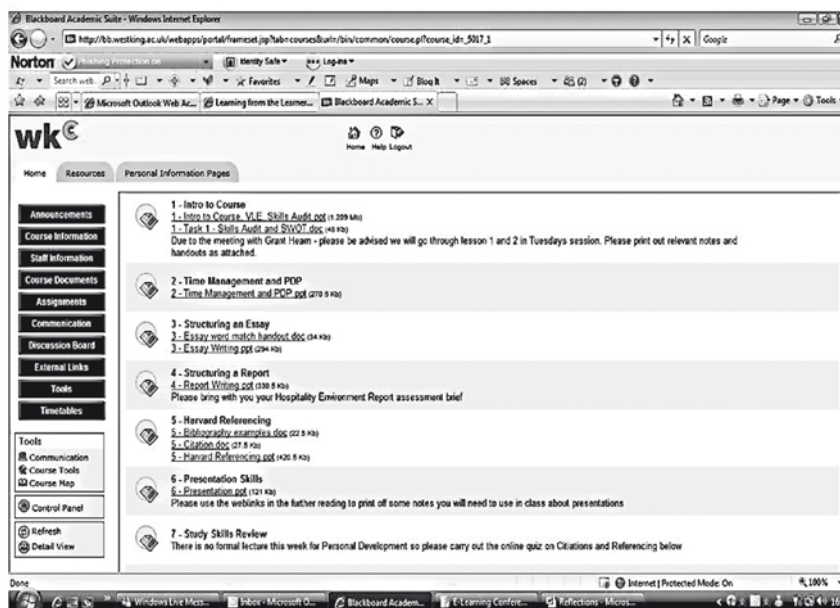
Blackboard Academic Suite - Windows Internet Explorer

http://bb.westking.ac.uk/webapps/portal/frameset.jsp?tab=courses&url=/bin/common/course.pl?course_id=_5017_1

Google

Norton Phishing Protection on Identity Safe Log-ins

Search web Favorites Maps Blog It Spaces

Microsoft Outlook Web Ac... Learning from the Learner... Blackboard Academic S... X

Page Tools

wk€

Home Help Logout

Home Resources Personal Information Pages

Announcements
Course Information
Staff Information
Course Documents
Assignments
Communication
Discussion Board
External Links
Tools
Timetables

Tools
Communication
Course Tools
Course Map

Control Panel

Refresh
Detail View

1 - Intro to Course
1 - Intro to Course, VLE, Skills Audit ppt (1.209 Mb)
1 - Task 1 - Skills Audit and SWOT doc (48 Kb)
Due to the meeting with Grant Hearn - please be advised we will go through lesson 1 and 2 in Tuesdays session. Please print out relevant notes and handouts as attached.

2 - Time Management and PDP
2 - Time Management and PDP ppt (270.5 Kb)

3 - Structuring an Essay
3 - Essay word match handout doc (34 Kb)
3 - Essay Writing ppt (294 Kb)

4 - Structuring a Report
4 - Report Writing ppt (330.5 Kb)
Please bring with you your Hospitality Environment Report assessment brief

5 - Harvard Referencing
5 - Bibliography examples doc (22.5 Kb)
5 - Citation doc (27.5 Kb)
5 - Harvard Referencing ppt (420.5 Kb)

6 - Presentation Skills
6 - Presentation ppt (121 Kb)
Please use the webinks in the father reading to print off some notes you will need to use in class about presentations

7 - Study Skills Review
There is no formal lecture this week for Personal Development so please carry out the online quiz on Citations and Referencing below

Done

Internet | Protected Mode: On 100%

Windows Live Mess... Inbox - Microsoft O... Blackboard Academ... E-Learning Confere... Reflections - Micros...